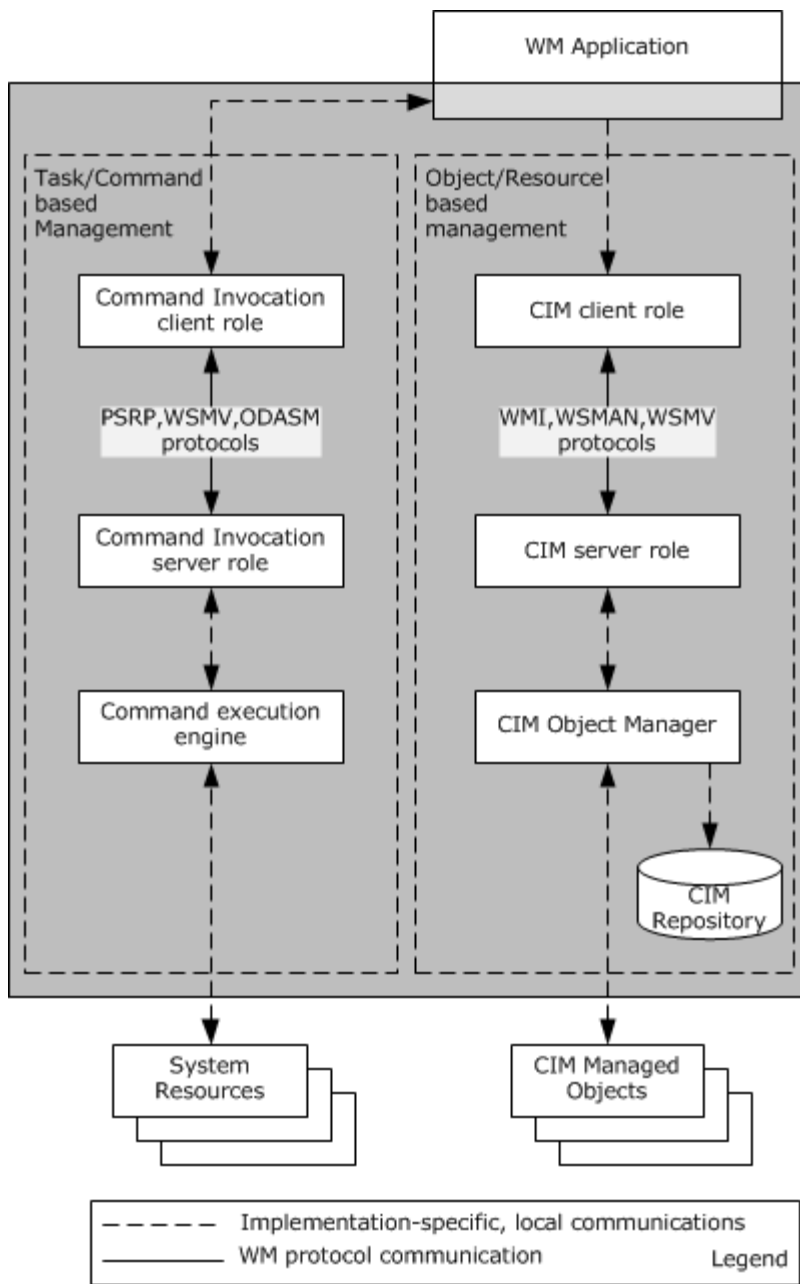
WM Application

Task/Command based Management

Command Invocation client role

PSRP,WSMV,ODASM protocols

Command Invocation server role

Command execution engine

Object/Resource based management

CIM client role

WMI,WSMAN,WSMV protocols

CIM server role

CIM Object Manager

CIM Repository

System Resources

CIM Managed Objects

Implementation-specific, local communications

WM protocol communication

Legend